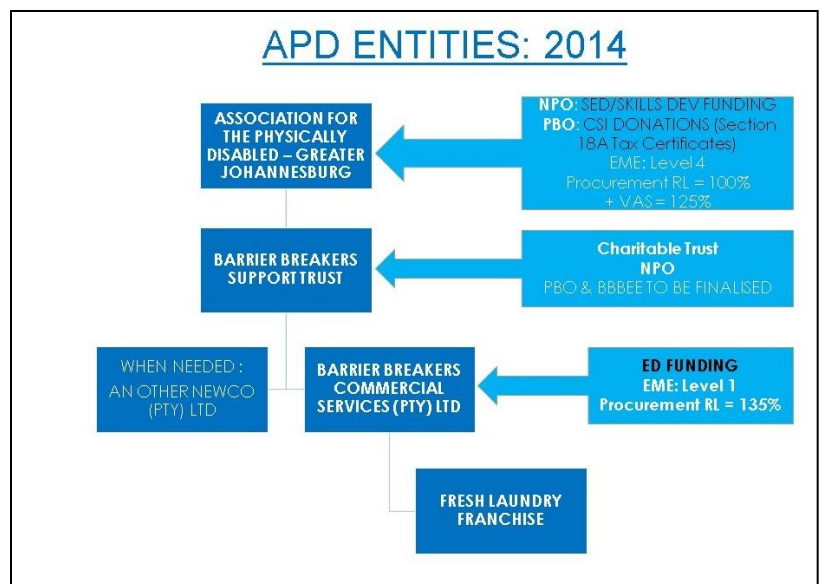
APD ENTITIES: 2014

ASSOCIATION FOR THE PHYSICALLY DISABLED – GREATER JOHANNESBURG

NPO: SED/SKILLS DEV FUNDING
PBO: CSI DONATIONS (Section 18A Tax Certificates)
EME: Level 4
Procurement RL = 100%
+ VAS = 125%

BARRIER BREAKERS SUPPORT TRUST

Charitable Trust
NPO
PBO & BBBEE TO BE FINALISED

WHEN NEEDED :
AN OTHER NEWCO (PTY) LTD

BARRIER BREAKERS COMMERCIAL SERVICES (PTY) LTD

ED FUNDING
EME: Level 1
Procurement RL = 135%

FRESH LAUNDRY FRANCHISE